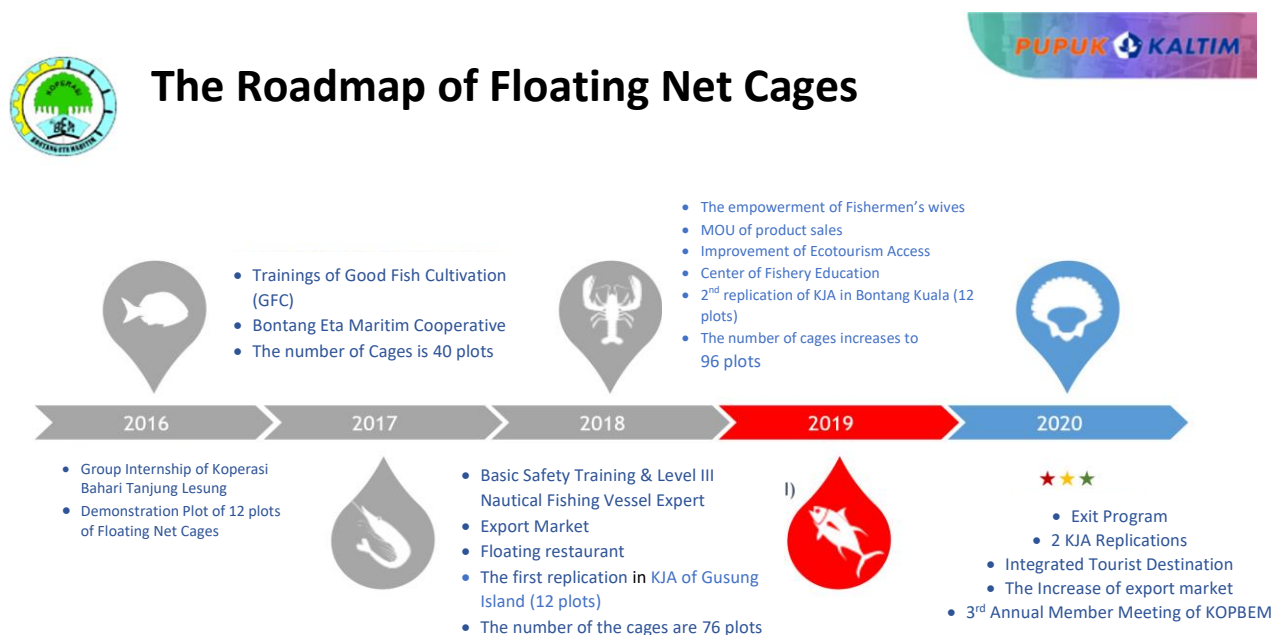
KOPERASI
BEM
BONTANG ETA MARITIM

The Roadmap of Floating Net Cages

PUPUK KALTIM

- Trainings of Good Fish Cultivation (GFC)
- Bontang Eta Maritim Cooperative
- The number of Cages is 40 plots

- The empowerment of Fishermen's wives
- MOU of product sales
- Improvement of Ecotourism Access
- Center of Fishery Education
- 2$^{nd}$ replication of KJA in Bontang Kuala (12 plots)
- The number of cages increases to 96 plots

2016
2017
2018
2019
2020

- Group Internship of Koperasi Bahari Tanjung Lesung
- Demonstration Plot of 12 plots of Floating Net Cages

- Basic Safety Training & Level III Nautical Fishing Vessel Expert
- Export Market
- Floating restaurant
- The first replication in KJA of Gusung Island (12 plots)
- The number of the cages are 76 plots

I)

★★★
- Exit Program
- 2 KJA Replications
- Integrated Tourist Destination
- The Increase of export market
- 3$^{rd}$ Annual Member Meeting of KOPBEM